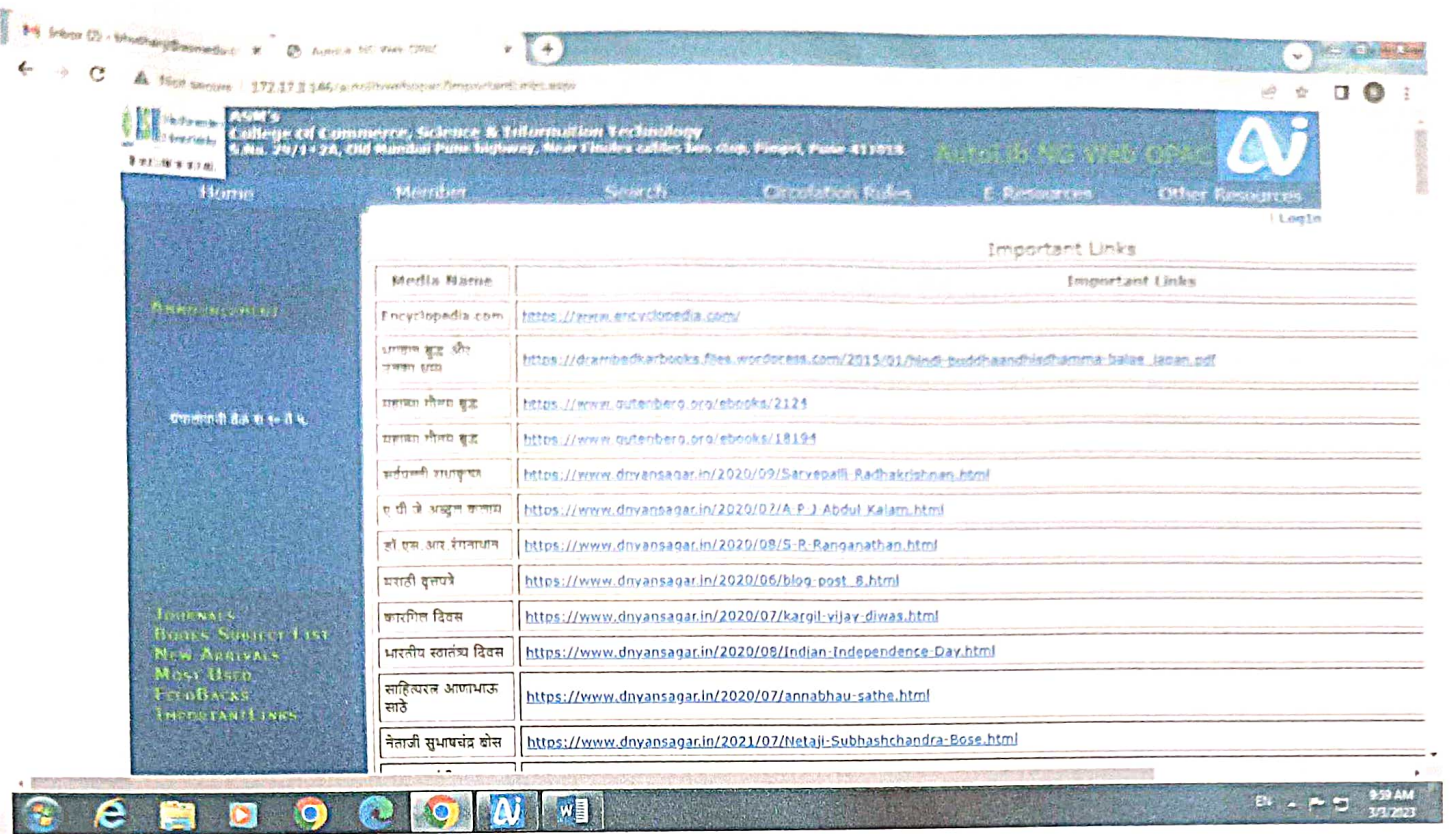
Inbox (2) - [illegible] × AutoLib NG Web OPAC × +

Not secure | 172.17.1.146/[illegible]/ImportantLinks.aspx

ASM's
College of Commerce, Science & Information Technology
S.No. 29/1+2A, Old Mumbai Pune highway, Near Finolex cables bus stop, Pimpri, Pune 411018.

AutoLib NG Web OPAC

Home Member Search Circulation Rules E-Resources Other Resources

| Login

Important Links

Announcement

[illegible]

| Media Name | Important Links |
|---|---|
| Encyclopedia.com | https://www.encyclopedia.com/ |
| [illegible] | https://drambedkarbooks.files.wordpress.com/2015/01/hindi-buddhaandhisdhamma-balae_japan.pdf |
| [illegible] | https://www.gutenberg.org/ebooks/2124 |
| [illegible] | https://www.gutenberg.org/ebooks/18194 |
| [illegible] | https://www.dnyansagar.in/2020/09/Sarvepalli-Radhakrishnan.html |
| ए पी जे अब्दुल कलाम | https://www.dnyansagar.in/2020/07/A-P-J-Abdul-Kalam.html |
| डॉ एस आर रंगनाथन | https://www.dnyansagar.in/2020/08/S-R-Ranganathan.html |
| मराठी वृत्तपत्रे | https://www.dnyansagar.in/2020/06/blog-post_8.html |
| कारगिल दिवस | https://www.dnyansagar.in/2020/07/kargil-vijay-diwas.html |
| भारतीय स्वातंत्र्य दिवस | https://www.dnyansagar.in/2020/08/Indian-Independence-Day.html |
| साहित्यरत्न आणाभाऊ साठे | https://www.dnyansagar.in/2020/07/annabhau-sathe.html |
| नेताजी सुभाषचंद्र बोस | https://www.dnyansagar.in/2021/07/Netaji-Subhashchandra-Bose.html |

Journals
Books Subject List
New Arrivals
Most Used
FeedBacks
Important Links

EN 9:59 AM 3/3/2023